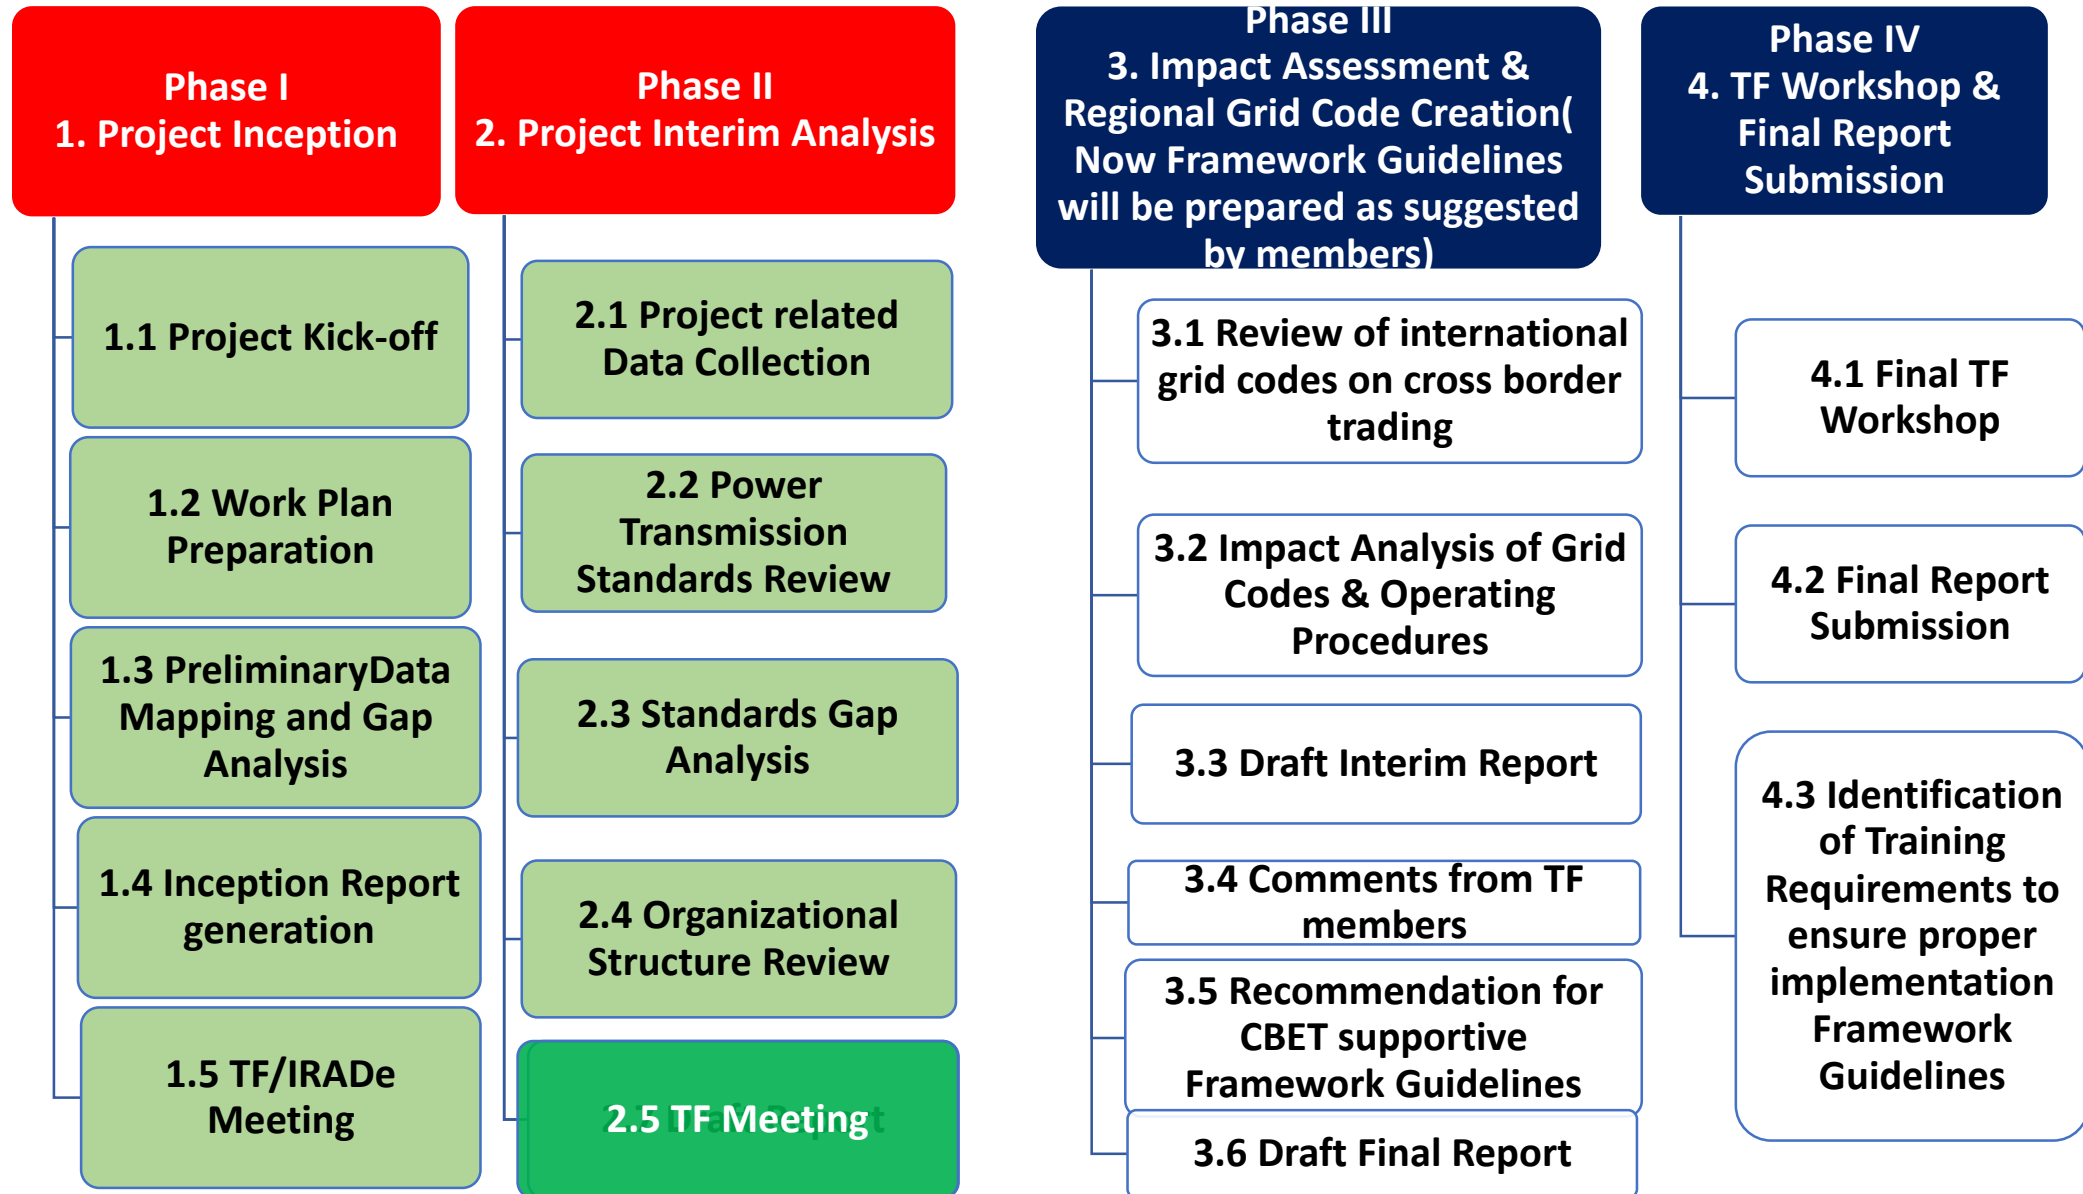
Phase I
1. Project Inception

1.1 Project Kick-off

1.2 Work Plan Preparation

1.3 PreliminaryData Mapping and Gap Analysis

1.4 Inception Report generation

1.5 TF/IRADe Meeting

Phase II
2. Project Interim Analysis

2.1 Project related Data Collection

2.2 Power Transmission Standards Review

2.3 Standards Gap Analysis

2.4 Organizational Structure Review

2.5 TF Meeting

Phase III
3. Impact Assessment & Regional Grid Code Creation( Now Framework Guidelines will be prepared as suggested by members)

3.1 Review of international grid codes on cross border trading

3.2 Impact Analysis of Grid Codes & Operating Procedures

3.3 Draft Interim Report

3.4 Comments from TF members

3.5 Recommendation for CBET supportive Framework Guidelines

3.6 Draft Final Report

Phase IV
4. TF Workshop & Final Report Submission

4.1 Final TF Workshop

4.2 Final Report Submission

4.3 Identification of Training Requirements to ensure proper implementation Framework Guidelines